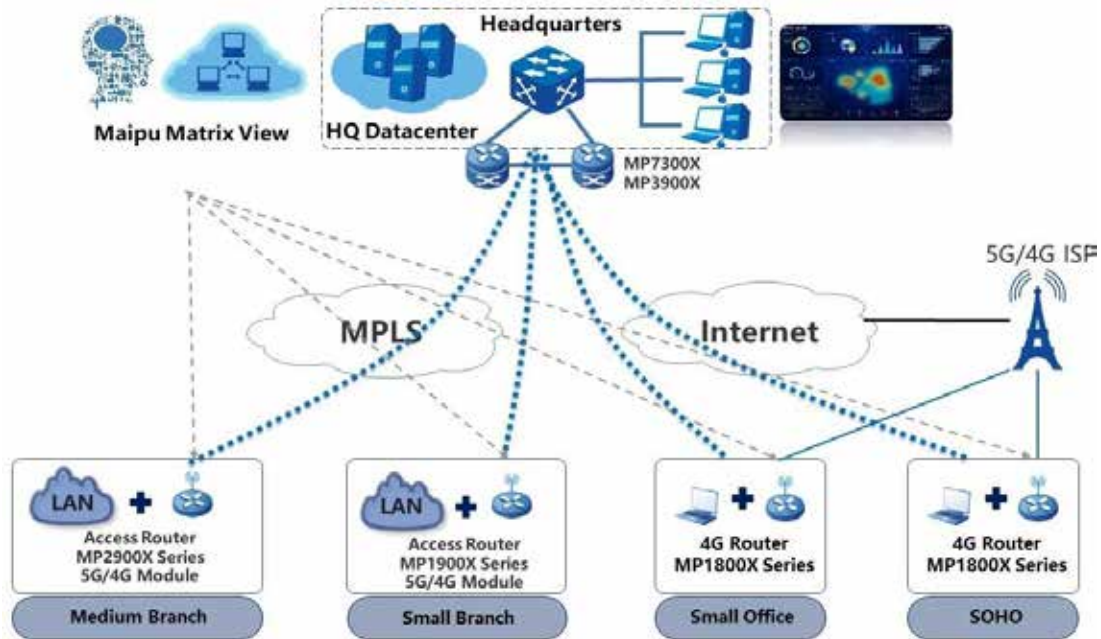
Headquarters

Maipu Matrix View

HQ Datacenter

MP7300X
MP3900X

5G/4G ISP

MPLS

Internet

LAN

Access Router
MP2900X Series
5G/4G Module

Medium Branch

LAN

Access Router
MP1900X Series
5G/4G Module

Small Branch

4G Router
MP1800X Series

Small Office

4G Router
MP1800X Series

SOHO